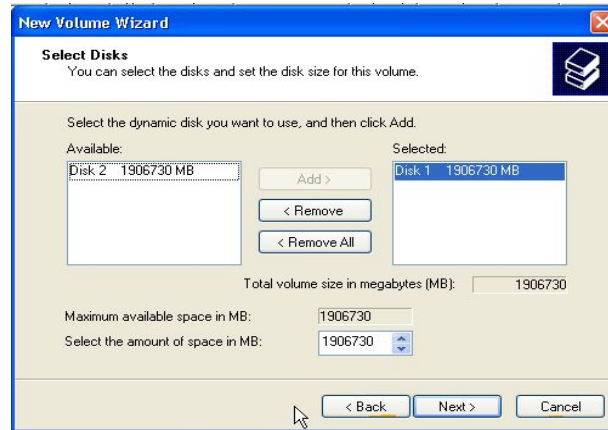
New Volume Wizard

Select Disks
You can select the disks and set the disk size for this volume.

Select the dynamic disk you want to use, and then click Add.

Available:
Disk 2 1906730 MB

Add >
< Remove
< Remove All

Selected:
Disk 1 1906730 MB

Total volume size in megabytes (MB): 1906730

Maximum available space in MB: 1906730
Select the amount of space in MB: 1906730

< Back Next > Cancel